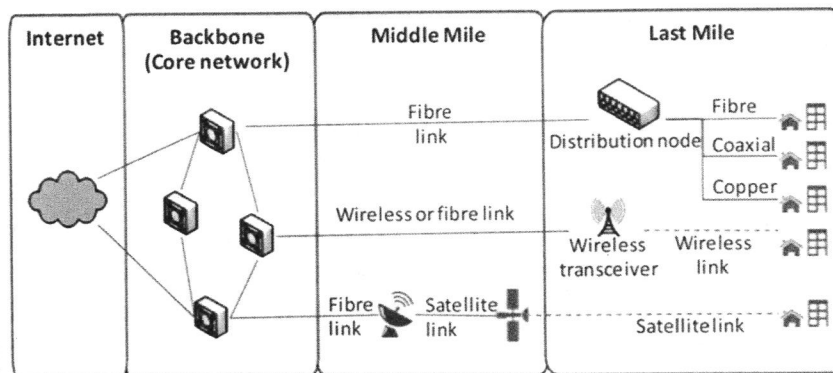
Internet

Backbone (Core network)

Middle Mile

Last Mile

Fibre link

Distribution node

Fibre

Coaxial

Copper

Wireless or fibre link

Wireless transceiver

Wireless link

Fibre link

Satellite link

Satellite link